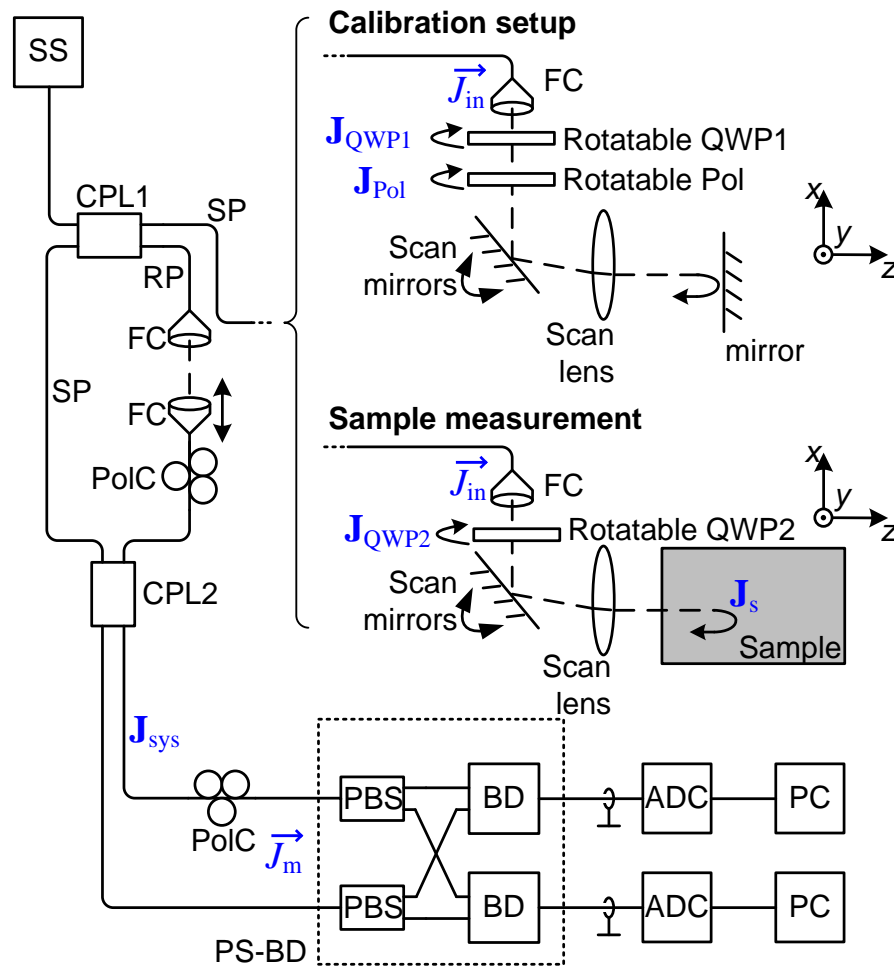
SS

CPL1

SP

RP

FC

FC

PolC

SP

CPL2

Calibration setup

$\overrightarrow{J_{\mathrm{in}}}$ FC

$\mathbf{J}_{\mathrm{QWP1}}$ Rotatable QWP1

$\mathbf{J}_{\mathrm{Pol}}$ Rotatable Pol

Scan mirrors

Scan lens

mirror

x y z

Sample measurement

$\overrightarrow{J_{\mathrm{in}}}$ FC

$\mathbf{J}_{\mathrm{QWP2}}$ Rotatable QWP2

Scan mirrors

Scan lens

$\mathbf{J}_{\mathrm{s}}$

Sample

x y z

$\mathbf{J}_{\mathrm{sys}}$

PolC $\overrightarrow{J_{\mathrm{m}}}$

PBS BD ADC PC

PBS BD ADC PC

PS-BD